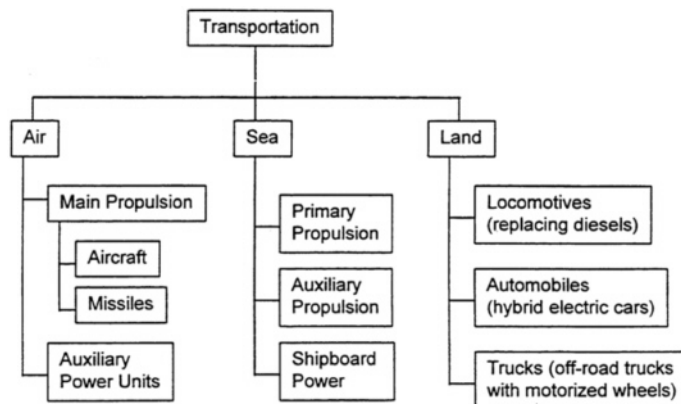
Transportation

Air

Main Propulsion

Aircraft

Missiles

Auxiliary Power Units

Sea

Primary Propulsion

Auxiliary Propulsion

Shipboard Power

Land

Locomotives (replacing diesels)

Automobiles (hybrid electric cars)

Trucks (off-road trucks with motorized wheels)